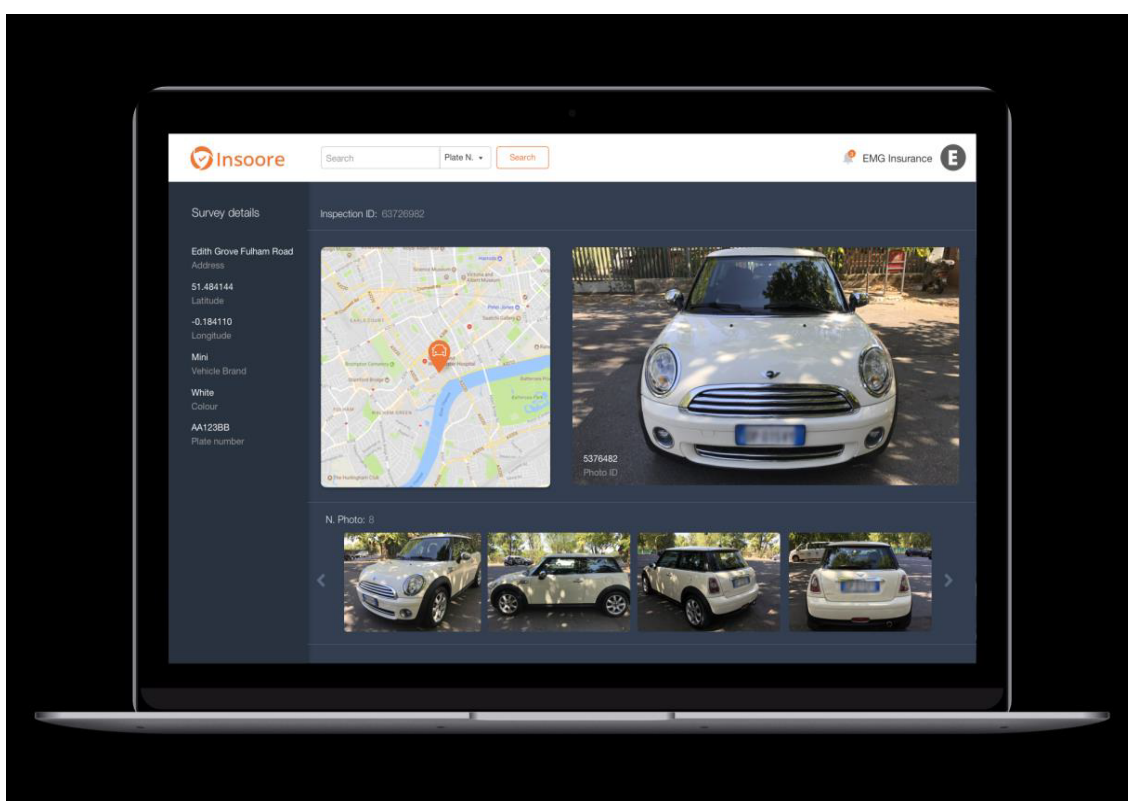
Insoore

Search

Plate N.

Search

EMG Insurance

E

Survey details

Edith Grove Fulham Road
Address

51.484144
Latitude

-0.184110
Longitude

Mini
Vehicle Brand

White
Colour

AA123BB
Plate number

Inspection ID: 63726982

5376482
Photo ID

N. Photo: 8